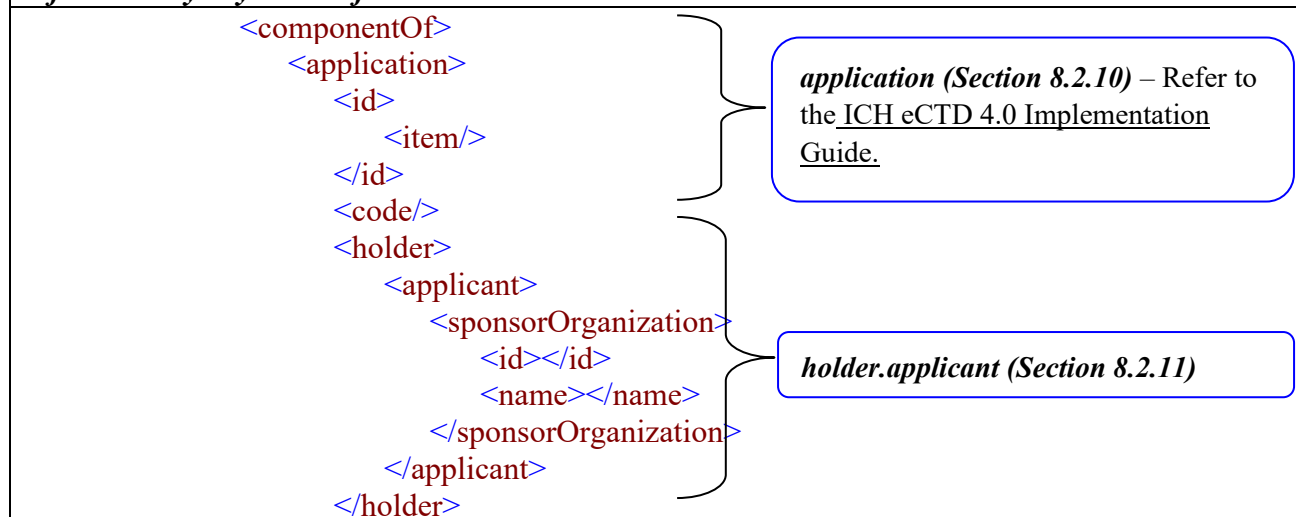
<componentOf>
<application>
<id>
<item/>
</id>
<code/>
<holder>
<applicant>
<sponsorOrganization>
<id></id>
<name></name>
</sponsorOrganization>
</applicant>
</holder>

*application (Section 8.2.10)* – Refer to the ICH eCTD 4.0 Implementation Guide.

*holder.applicant (Section 8.2.11)*